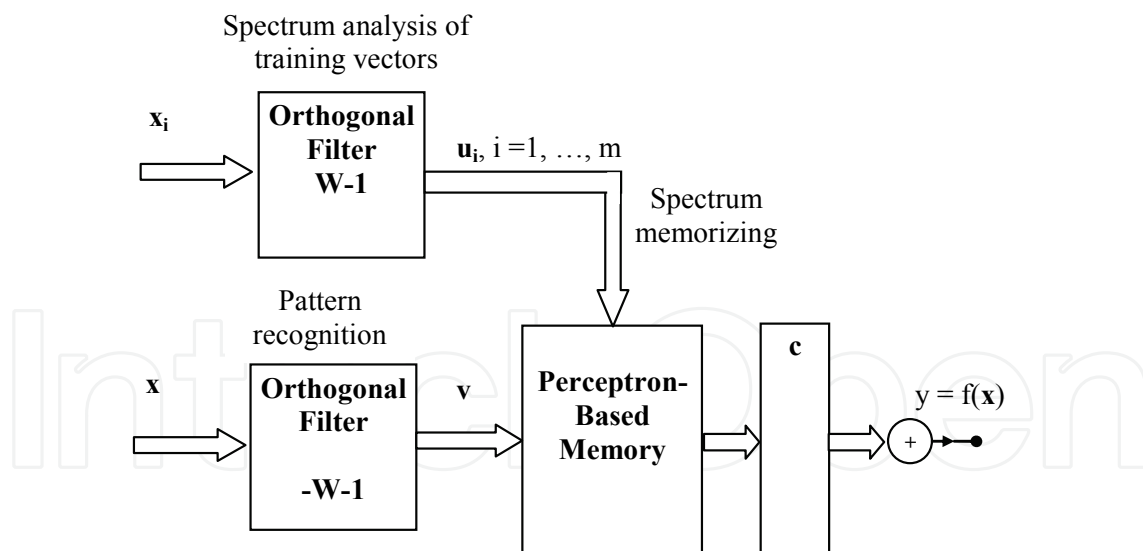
Spectrum analysis of training vectors

$\mathbf{x_i}$

Orthogonal Filter W-1

$\mathbf{u_i}$, i =1, …, m

Spectrum memorizing

Pattern recognition

$\mathbf{x}$

Orthogonal Filter -W-1

$\mathbf{v}$

Perceptron-Based Memory

c

y = f($\mathbf{x}$)

+